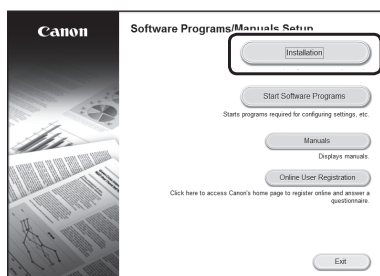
Canon

Software Programs/Manuals Setup

Installation

Start Software Programs
Starts programs required for configuring settings, etc.

Manuals
Displays manuals.

Online User Registration
Click here to access Canon's home page to register online and answer a questionnaire.

Exit